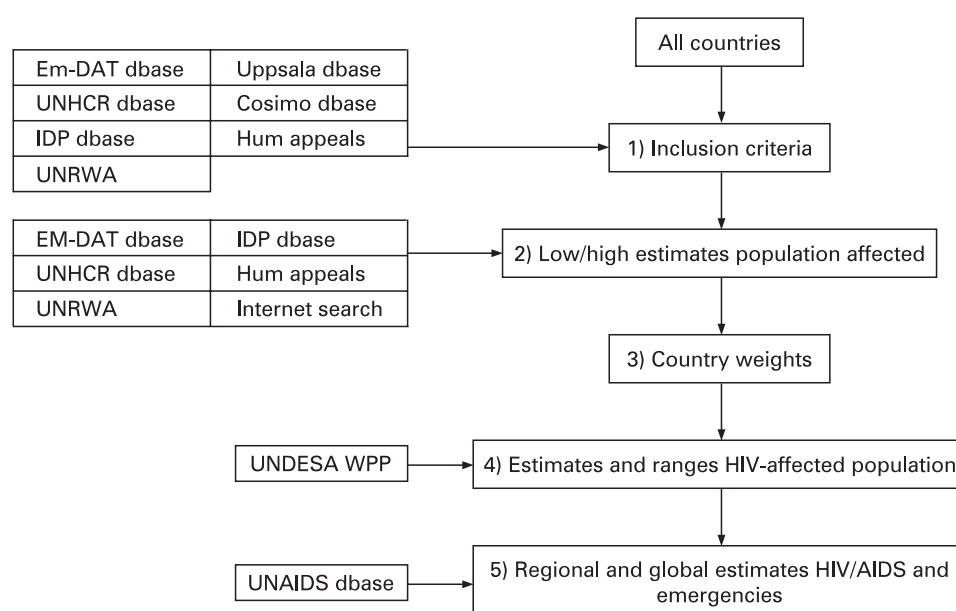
| Em-DAT dbase | Uppsala dbase |
|---|---|
| UNHCR dbase | Cosimo dbase |
| IDP dbase | Hum appeals |
| UNRWA | |

All countries

1) Inclusion criteria

| EM-DAT dbase | IDP dbase |
|---|---|
| UNHCR dbase | Hum appeals |
| UNRWA | Internet search |

2) Low/high estimates population affected

3) Country weights

UNDESA WPP

4) Estimates and ranges HIV-affected population

UNAIDS dbase

5) Regional and global estimates HIV/AIDS and emergencies